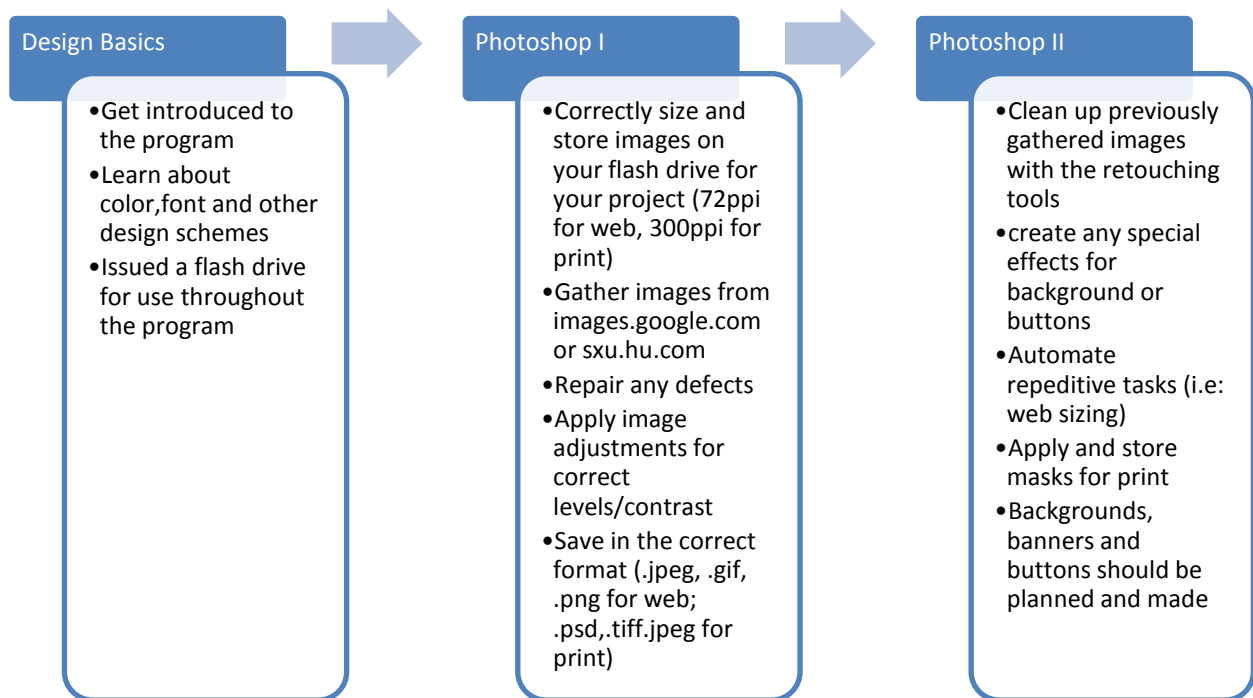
Design Basics

•Get introduced to the program
•Learn about color,font and other design schemes
•Issued a flash drive for use throughout the program

Photoshop I

•Correctly size and store images on your flash drive for your project (72ppi for web, 300ppi for print)
•Gather images from images.google.com or sxu.hu.com
•Repair any defects
•Apply image adjustments for correct levels/contrast
•Save in the correct format (.jpeg, .gif, .png for web; .psd,.tiff.jpeg for print)

Photoshop II

•Clean up previously gathered images with the retouching tools
•create any special effects for background or buttons
•Automate repeditive tasks (i.e: web sizing)
•Apply and store masks for print
•Backgrounds, banners and buttons should be planned and made